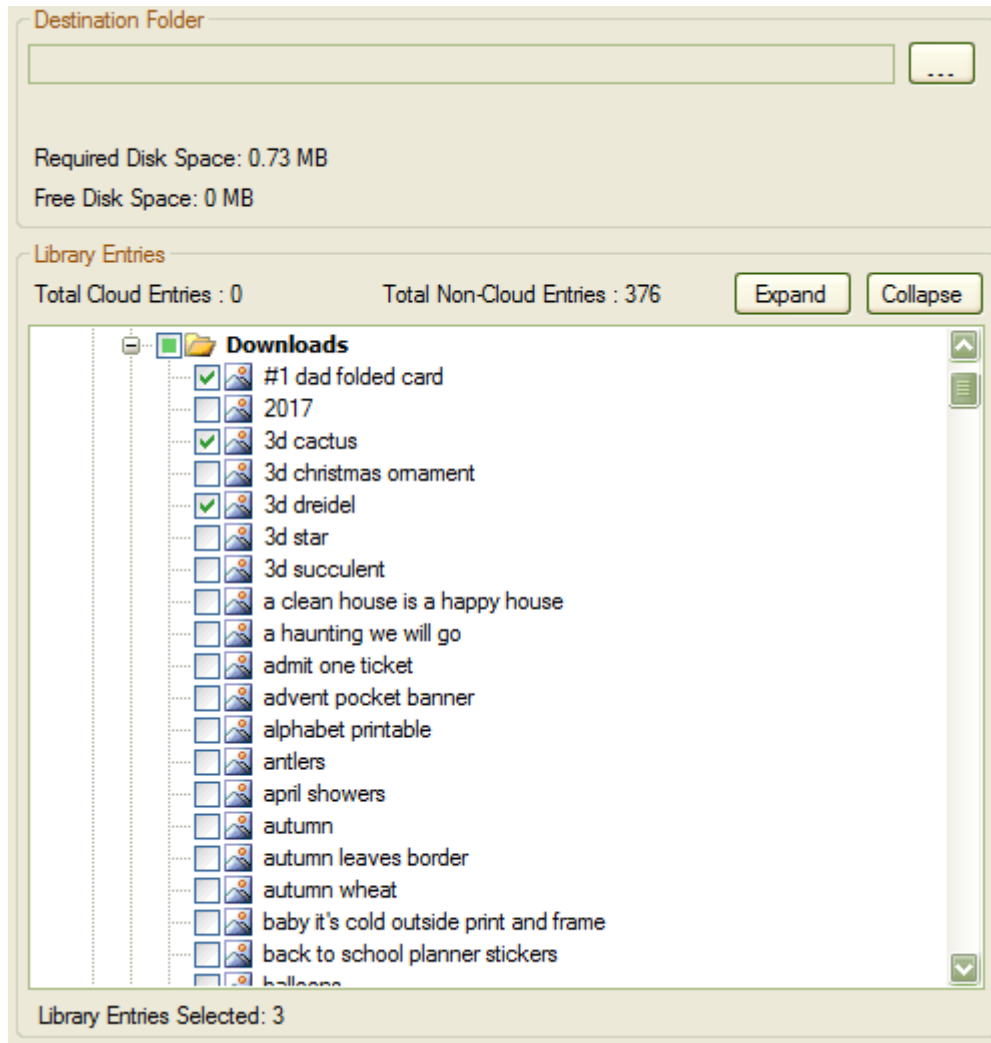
Destination Folder

...

Required Disk Space: 0.73 MB

Free Disk Space: 0 MB

Library Entries

Total Cloud Entries : 0

Total Non-Cloud Entries : 376

Expand

Collapse

Downloads
#1 dad folded card
2017
3d cactus
3d christmas ornament
3d dreidel
3d star
3d succulent
a clean house is a happy house
a haunting we will go
admit one ticket
advent pocket banner
alphabet printable
antlers
april showers
autumn
autumn leaves border
autumn wheat
baby it's cold outside print and frame
back to school planner stickers
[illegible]

Library Entries Selected: 3